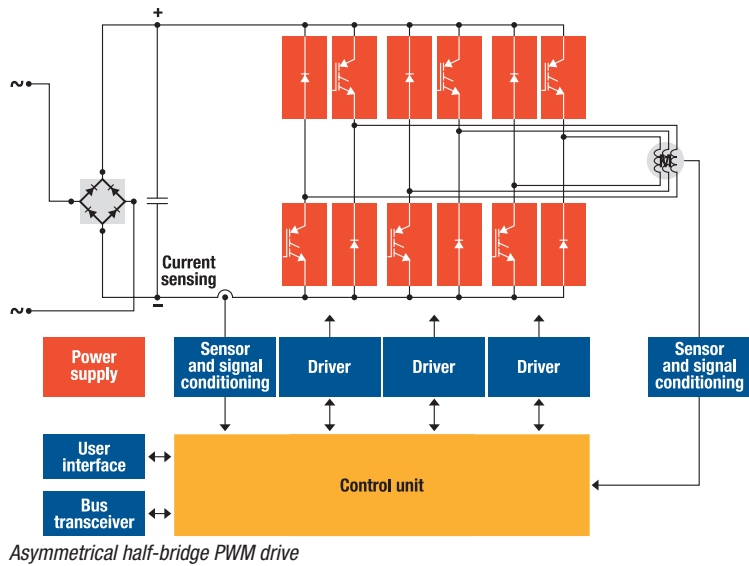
+

~

~

−

Current sensing

M

Power supply

Sensor and signal conditioning

Driver

Driver

Driver

Sensor and signal conditioning

User interface

Bus transceiver

Control unit

Asymmetrical half-bridge PWM drive